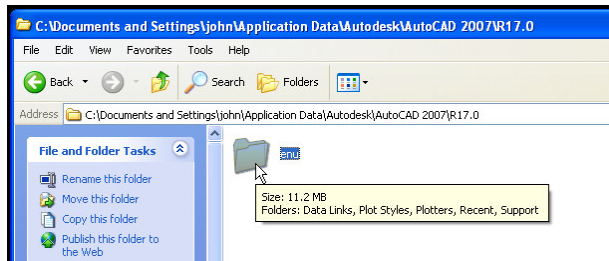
C:\Documents and Settings\john\Application Data\Autodesk\AutoCAD 2007\R17.0

File Edit View Favorites Tools Help

Back Search Folders

Address C:\Documents and Settings\john\Application Data\Autodesk\AutoCAD 2007\R17.0

File and Folder Tasks

Rename this folder
Move this folder
Copy this folder
Publish this folder to the Web

enu

Size: 11.2 MB
Folders: Data Links, Plot Styles, Plotters, Recent, Support